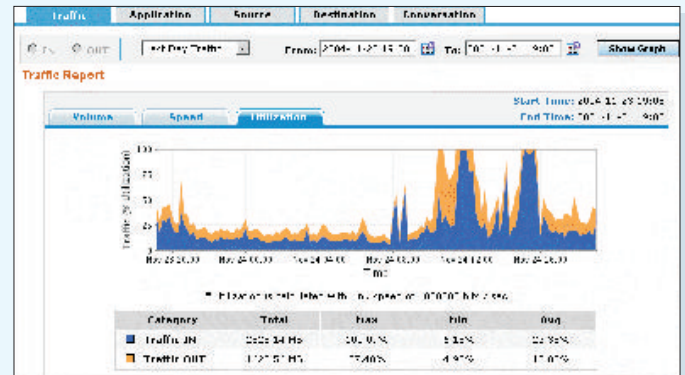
Traffic Application Source Destination Conversation

IN OUT Last Day Traffic From: 2004-11-23 15:00 To: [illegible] Show Graph

Traffic Report

Start Time: 2004-11-23 15:00
End Time: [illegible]

Volume Speed Utilization

100
75
50
25
0

Traffic (% Utilization)

Nov 23 20:00 Nov 24 00:00 Nov 24 04:00 Nov 24 08:00 Nov 24 12:00 Nov 24 16:00

Time

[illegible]

| Category | Total | Max | Min | Avg |
|---|---|---|---|---|
| Traffic IN | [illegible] | 100.00% | 5.18% | 22.98% |
| Traffic OUT | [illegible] | 78.40% | 4.97% | 17.07% |